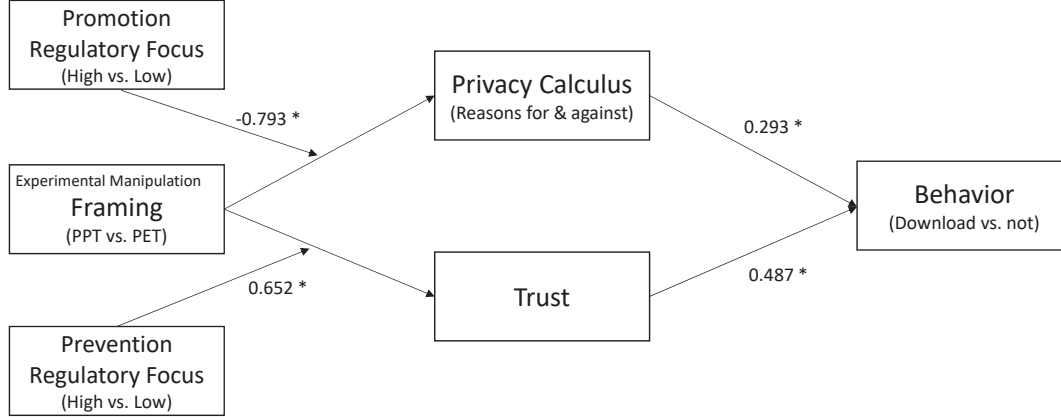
Promotion Regulatory Focus (High vs. Low)

-0.793 *

Experimental Manipulation
Framing
(PPT vs. PET)

0.652 *

Prevention Regulatory Focus (High vs. Low)

Privacy Calculus
(Reasons for & against)

Trust

0.293 *

0.487 *

Behavior
(Download vs. not)